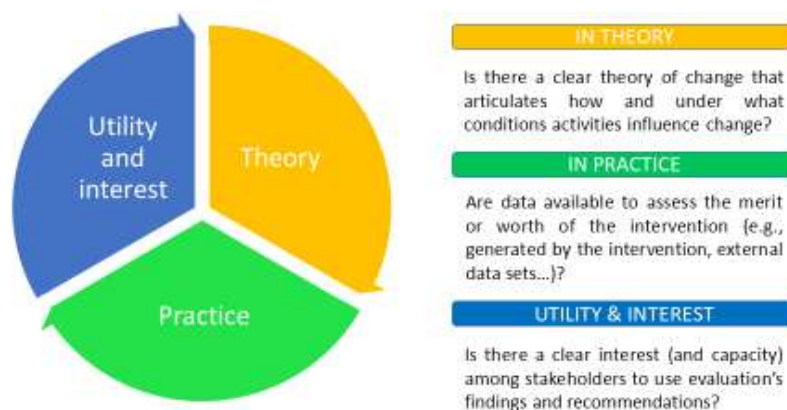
Utility and interest

Theory

Practice

IN THEORY

Is there a clear theory of change that articulates how and under what conditions activities influence change?

IN PRACTICE

Are data available to assess the merit or worth of the intervention (e.g., generated by the intervention, external data sets...)?

UTILITY & INTEREST

Is there a clear interest (and capacity) among stakeholders to use evaluation's findings and recommendations?